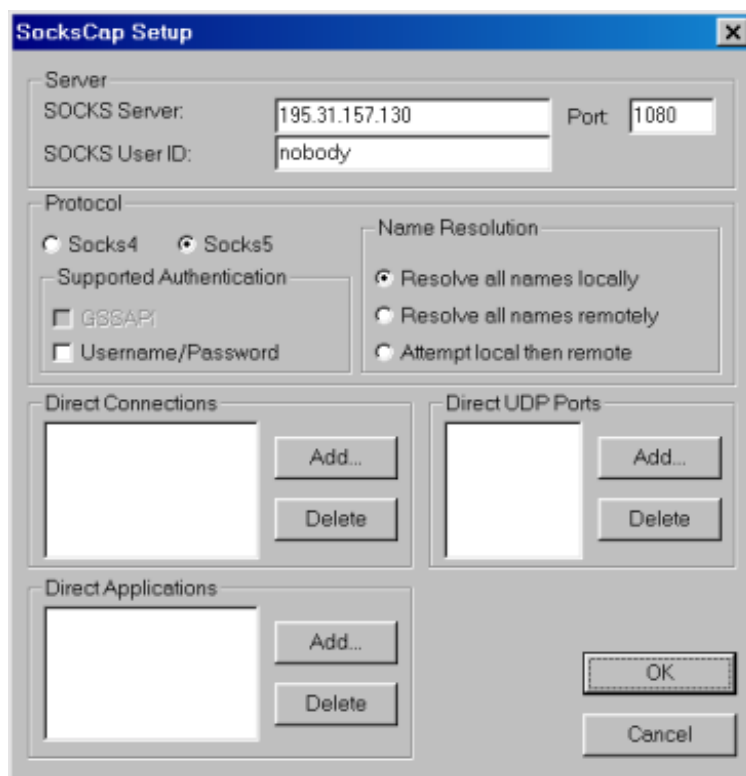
SocksCap Setup

Server
SOCKS Server: 195.31.157.130 Port 1080
SOCKS User ID: nobody

Protocol
Socks4 Socks5
Supported Authentication
GSSAPI
Username/Password

Name Resolution
Resolve all names locally
Resolve all names remotely
Attempt local then remote

Direct Connections
Add...
Delete

Direct UDP Ports
Add...
Delete

Direct Applications
Add...
Delete

OK
Cancel